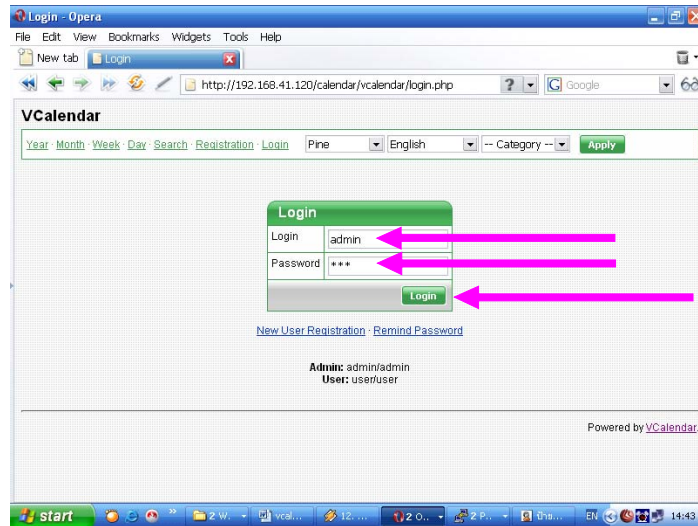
Login - Opera

File Edit View Bookmarks Widgets Tools Help

New tab Login

http://192.168.41.120/calendar/vcalendar/login.php

Google

VCalendar

Year · Month · Week · Day · Search · Registration · Login

Pine English -- Category -- Apply

Login

Login admin

Password ***

Login

New User Registration · Remind Password

Admin: admin/admin
User: user/user

Powered by VCalendar

start 2 W... vcal... 12... 2 O... 2 P... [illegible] EN 14:43